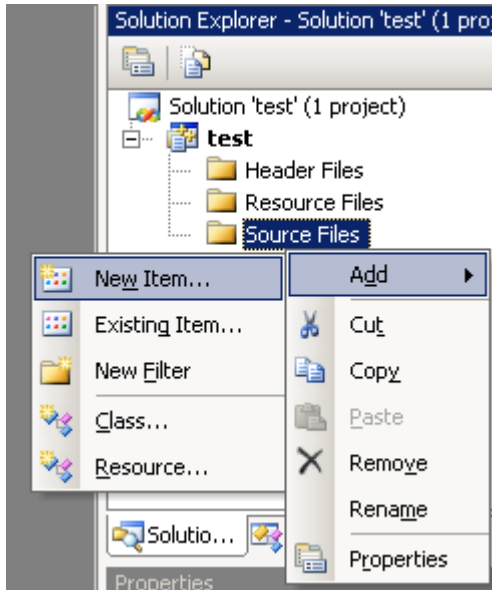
Solution Explorer - Solution 'test' (1 pro

Solution 'test' (1 project)
test
Header Files
Resource Files
Source Files

New Item...
Existing Item...
New Filter
Class...
Resource...

Add
Cut
Copy
Paste
Remove
Rename
Properties

Solutio...

Properties